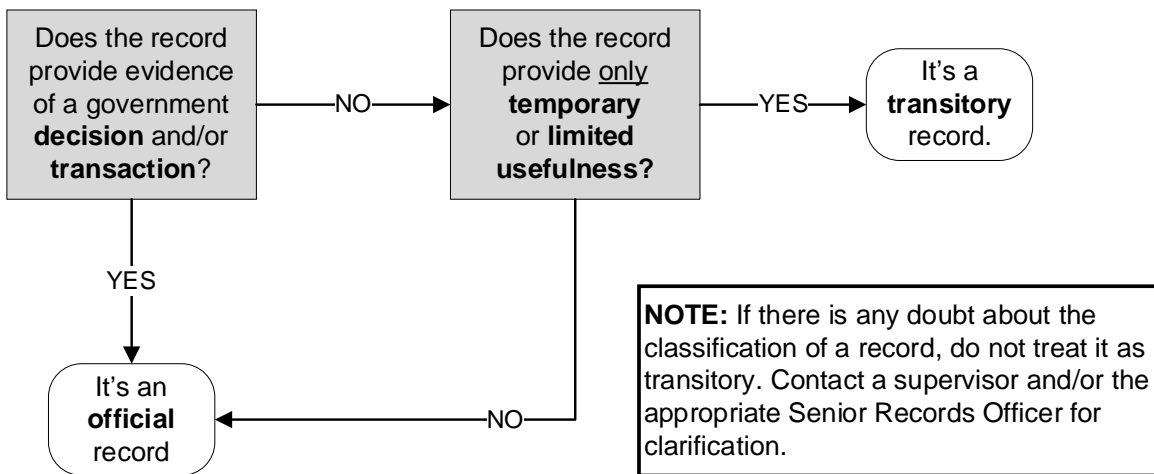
Does the record provide evidence of a government **decision** and/or **transaction**?

NO

Does the record provide only **temporary** or **limited usefulness?**

YES

It's a **transitory** record.

YES

It's an **official** record

NO

**NOTE:** If there is any doubt about the classification of a record, do not treat it as transitory. Contact a supervisor and/or the appropriate Senior Records Officer for clarification.